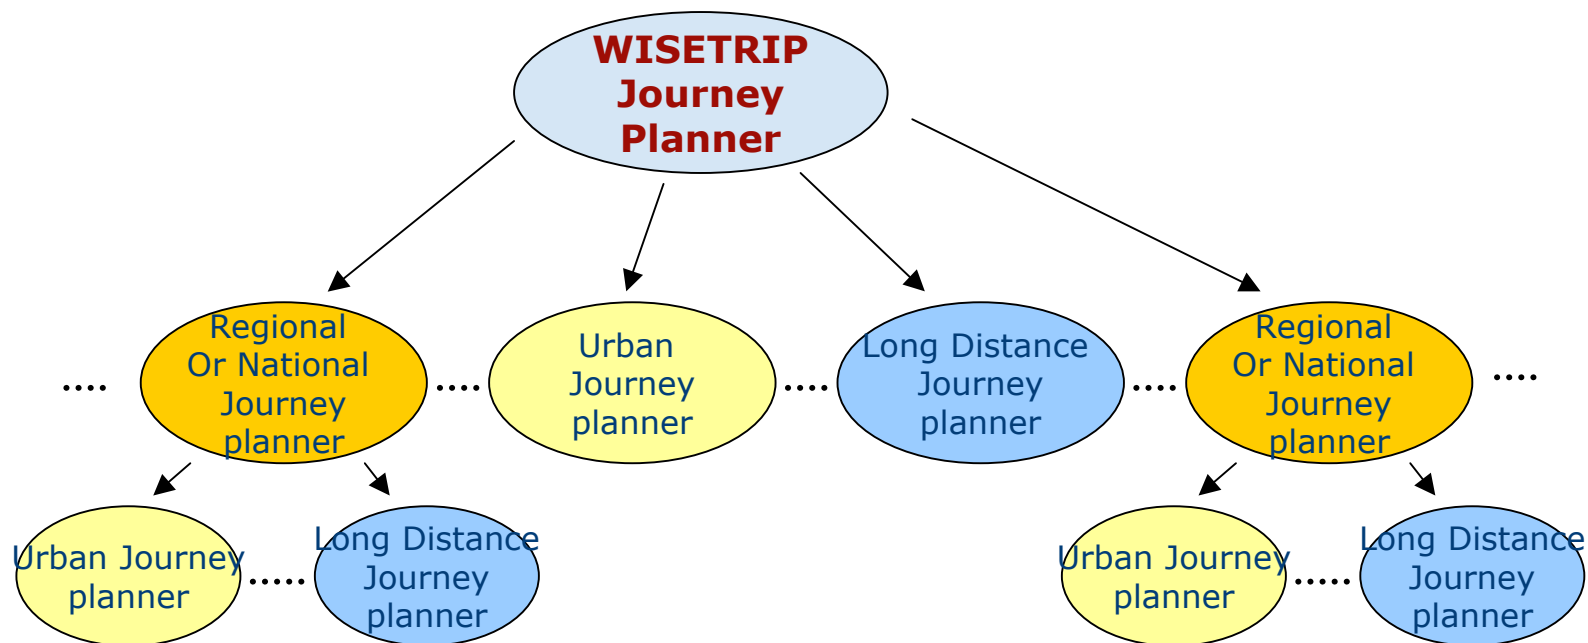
WISETRIP Journey Planner

....

Regional Or National Journey planner

....

Urban Journey planner

....

Long Distance Journey planner

....

Regional Or National Journey planner

....

Urban Journey planner

.....

Long Distance Journey planner

Urban Journey planner

.....

Long Distance Journey planner